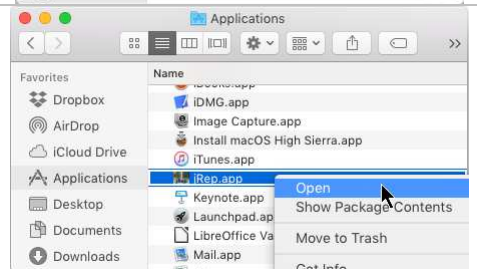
Applications

Favorites
Dropbox
AirDrop
iCloud Drive
Applications
Desktop
Documents
Downloads

Name
iBooks.app
iDMG.app
Image Capture.app
Install macOS High Sierra.app
iTunes.app
iRep.app
Keynote.app
Launchpad.app
LibreOffice Va
Mail.app

Open
Show Package Contents
Move to Trash
Get Info